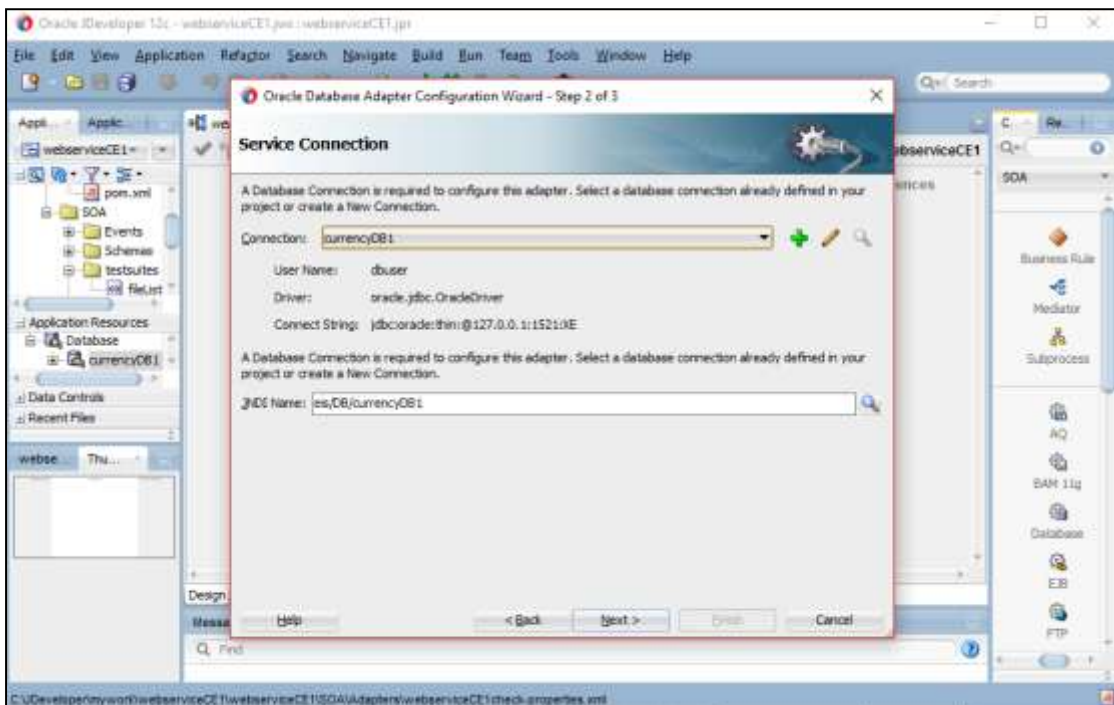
Oracle JDeveloper 12c - webserviceCE1.jws : webserviceCE1.jpr

File Edit View Application Refactor Search Navigate Build Run Team Tools Window Help

Search

Appli... Applic...

webserviceCE1

pom.xml
SOA
Events
Schemas
testsuites
fileList

Application Resources
Database
currencyDB1

Data Controls
Recent Files

webse... Thu...

Oracle Database Adapter Configuration Wizard - Step 2 of 3

Service Connection

A Database Connection is required to configure this adapter. Select a database connection already defined in your project or create a New Connection.

Connection: currencyDB1

User Name: dbuser

Driver: oracle.jdbc.OracleDriver

Connect String: jdbc:oracle:thin:@127.0.0.1:1521:XE

A Database Connection is required to configure this adapter. Select a database connection already defined in your project or create a New Connection.

JNDI Name: eis/DB/currencyDB1

Help

< Back Next > Finish Cancel

webserviceCE1

ences

Design

Messa

Find

SOA

Business Rule

Mediator

Subprocess

AQ

BAM 11g

Database

EJB

FTP

C:\JDeveloper\mywork\webserviceCE1\webserviceCE1\SOA\Adapters\webserviceCE1check.properties.xml